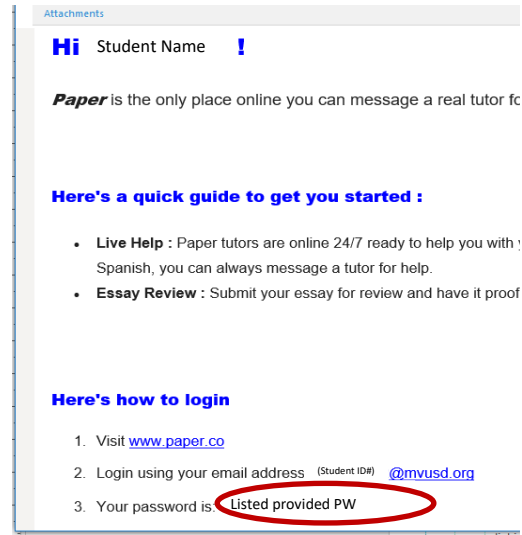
Attachments

Hi Student Name !

*Paper* is the only place online you can message a real tutor fo

**Here's a quick guide to get you started :**

- **Live Help :** Paper tutors are online 24/7 ready to help you with y Spanish, you can always message a tutor for help.
- **Essay Review :** Submit your essay for review and have it proof

**Here's how to login**

1. Visit www.paper.co
2. Login using your email address (Student ID#) @mvusd.org
3. Your password is: Listed provided PW